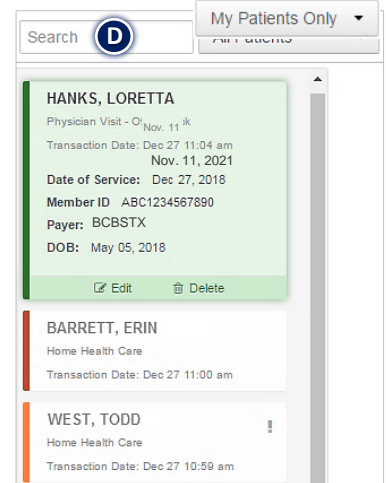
Search D

My Patients Only

All Patients

HANKS, LORETTA

Physician Visit - O Nov. 11 *

Transaction Date: Dec 27 11:04 am

Nov. 11, 2021

Date of Service: Dec 27, 2018

Member ID ABC1234567890

Payer: BCBSTX

DOB: May 05, 2018

Edit Delete

BARRETT, ERIN

Home Health Care

Transaction Date: Dec 27 11:00 am

WEST, TODD

Home Health Care

Transaction Date: Dec 27 10:59 am